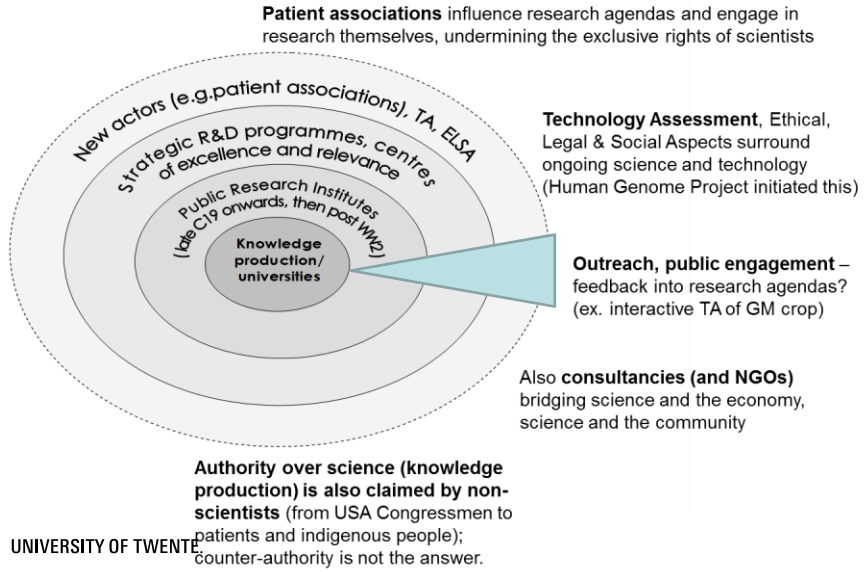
**Patient associations** influence research agendas and engage in research themselves, undermining the exclusive rights of scientists

New actors (e.g.patient associations), TA, ELSA

Strategic R&D programmes, centres of excellence and relevance

Public Research Institutes (late C19 onwards, then post WW2)

Knowledge production/ universities

**Technology Assessment**, Ethical, Legal & Social Aspects surround ongoing science and technology (Human Genome Project initiated this)

**Outreach, public engagement** – feedback into research agendas? (ex. interactive TA of GM crop)

Also **consultancies (and NGOs)** bridging science and the economy, science and the community

**Authority over science (knowledge production) is also claimed by non-scientists** (from USA Congressmen to patients and indigenous people); counter-authority is not the answer.

UNIVERSITY OF TWENTE.